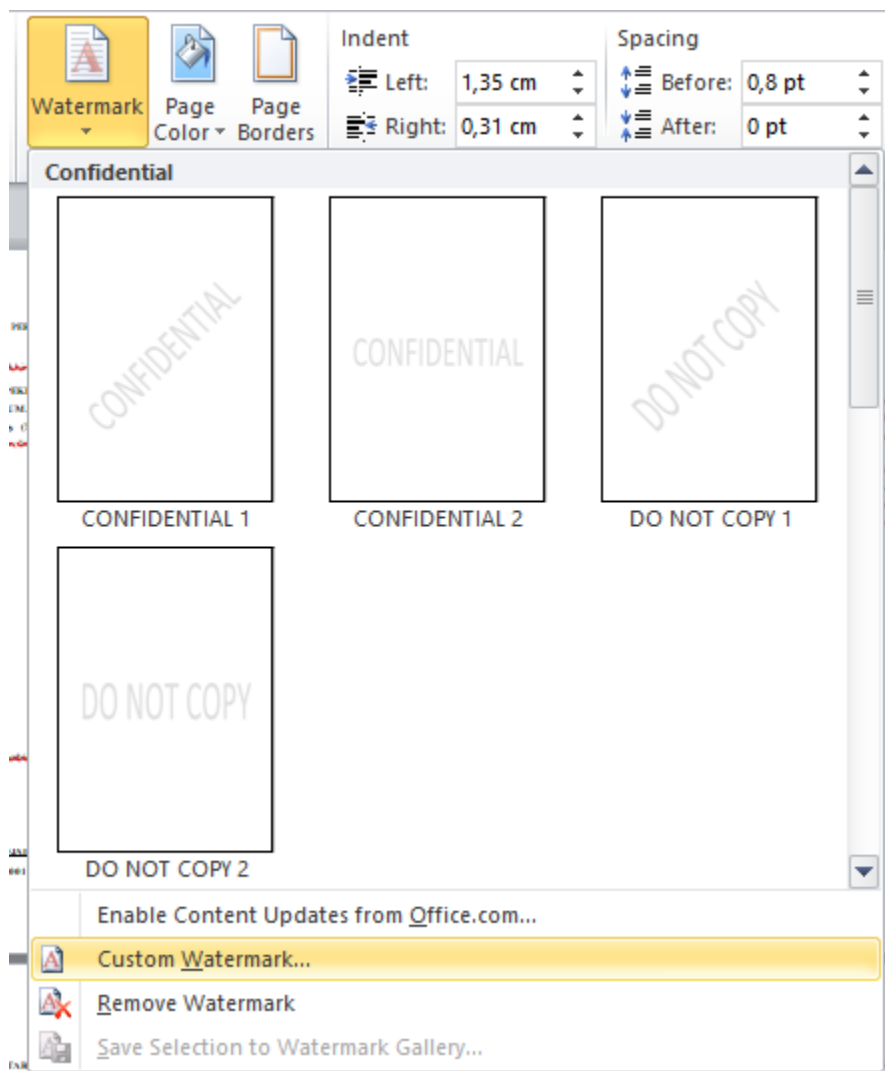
Watermark
Page Color
Page Borders

Indent
Left: 1,35 cm
Right: 0,31 cm

Spacing
Before: 0,8 pt
After: 0 pt

Confidential

CONFIDENTIAL
CONFIDENTIAL 1

CONFIDENTIAL
CONFIDENTIAL 2

DO NOT COPY
DO NOT COPY 1

DO NOT COPY
DO NOT COPY 2

Enable Content Updates from Office.com...
Custom Watermark...
Remove Watermark
Save Selection to Watermark Gallery...